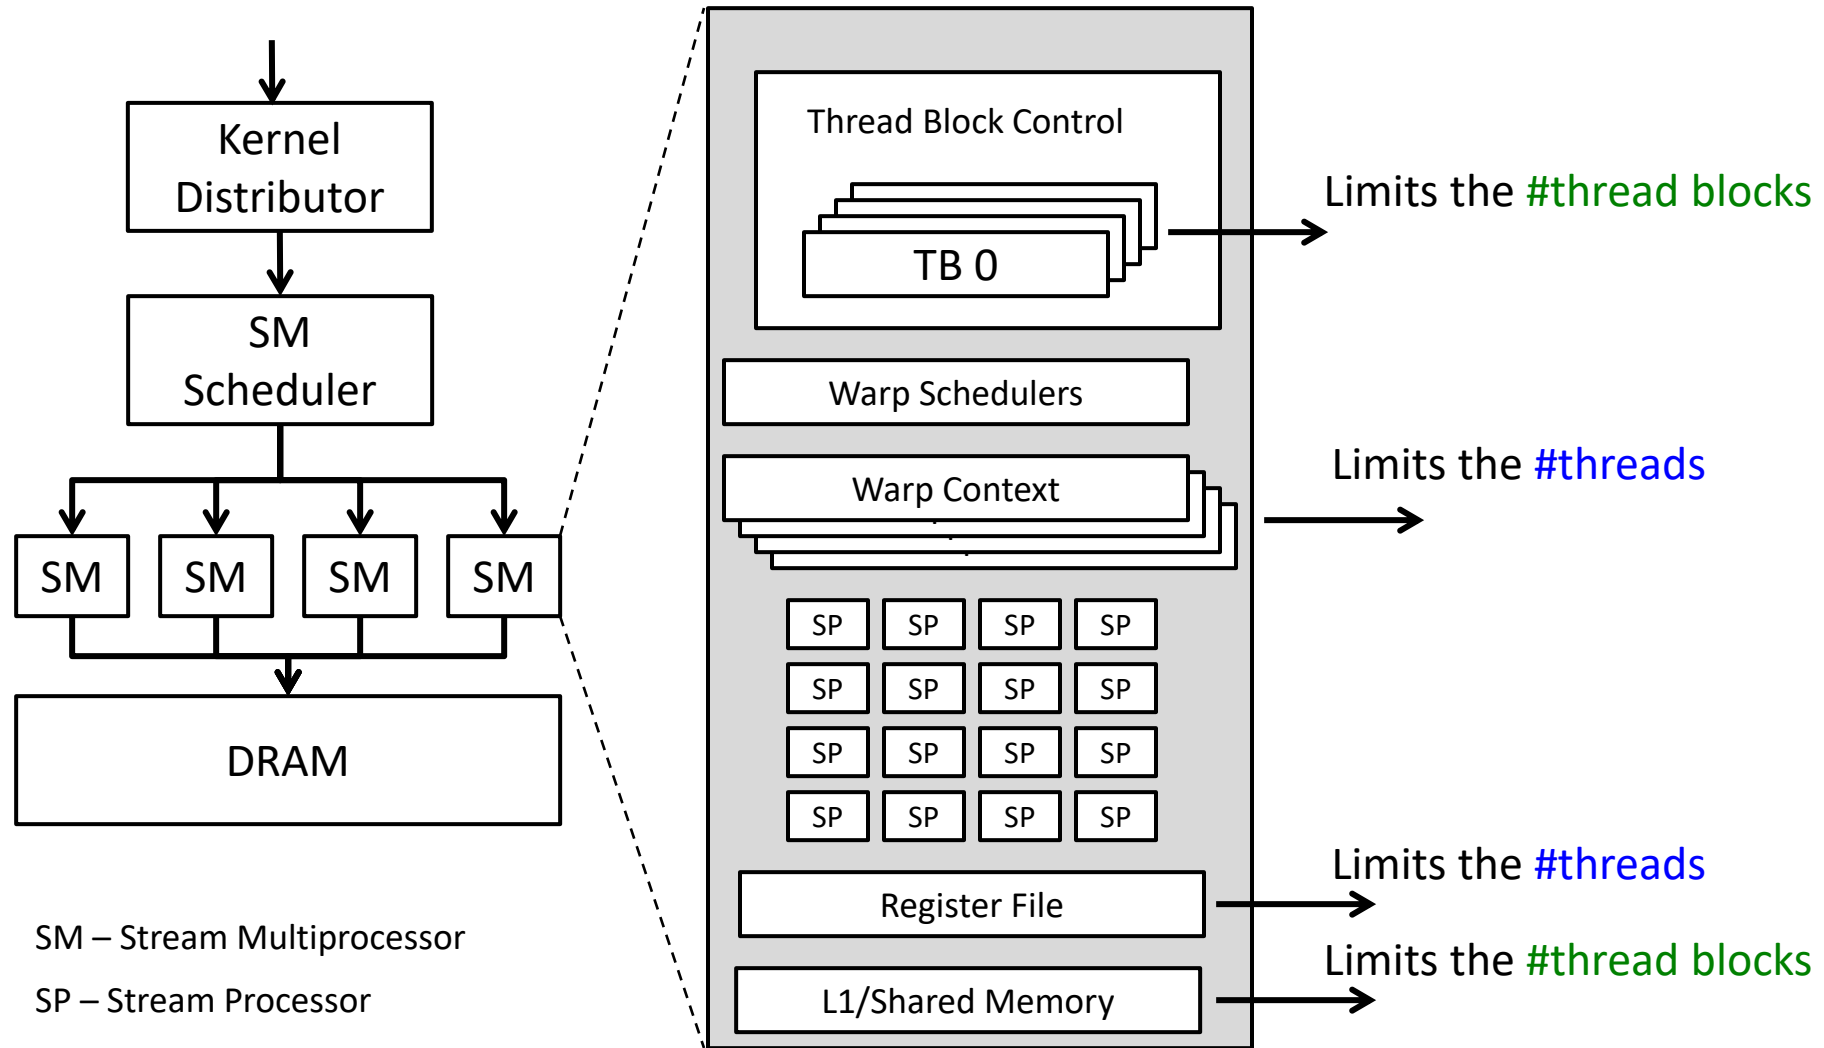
Kernel Distributor

SM Scheduler

SM SM SM SM

DRAM

SM – Stream Multiprocessor

SP – Stream Processor

Thread Block Control

TB 0

Limits the #thread blocks

Warp Schedulers

Warp Context

Limits the #threads

SP SP SP SP
SP SP SP SP
SP SP SP SP
SP SP SP SP

Limits the #threads

Register File

Limits the #thread blocks

L1/Shared Memory